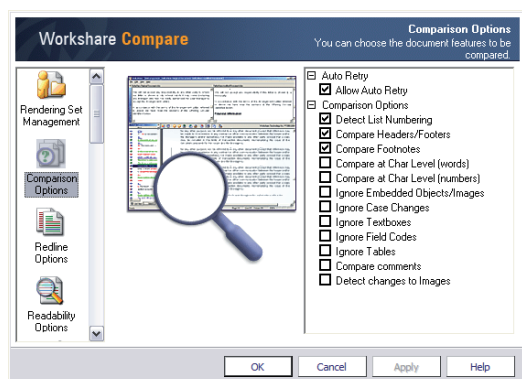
Workshare Compare

Comparison Options
You can choose the document features to be compared.

Rendering Set Management

Comparison Options

Redline Options

Readability Options

⊟ Auto Retry
☑ Allow Auto Retry
⊟ Comparison Options
☑ Detect List Numbering
☑ Compare Headers/Footers
☑ Compare Footnotes
☐ Compare at Char Level (words)
☐ Compare at Char Level (numbers)
☐ Ignore Embedded Objects/Images
☐ Ignore Case Changes
☐ Ignore Textboxes
☐ Ignore Field Codes
☐ Ignore Tables
☐ Compare comments
☐ Detect changes to Images

OK | Cancel | Apply | Help